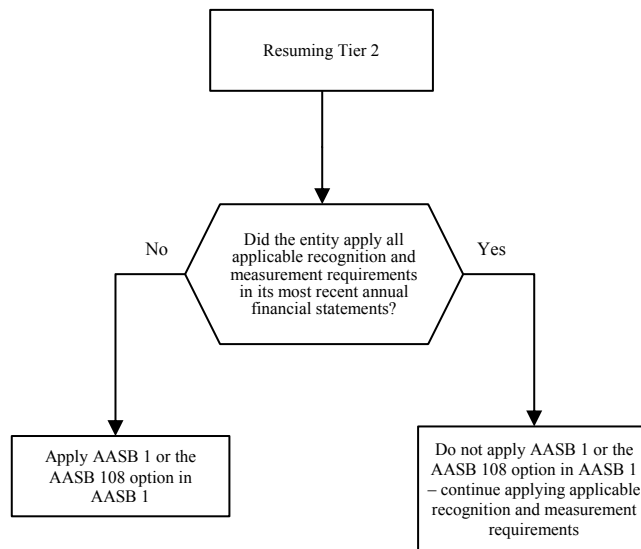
Resuming Tier 2

Did the entity apply all applicable recognition and measurement requirements in its most recent annual financial statements?

No

Yes

Apply AASB 1 or the AASB 108 option in AASB 1

Do not apply AASB 1 or the AASB 108 option in AASB 1 – continue applying applicable recognition and measurement requirements